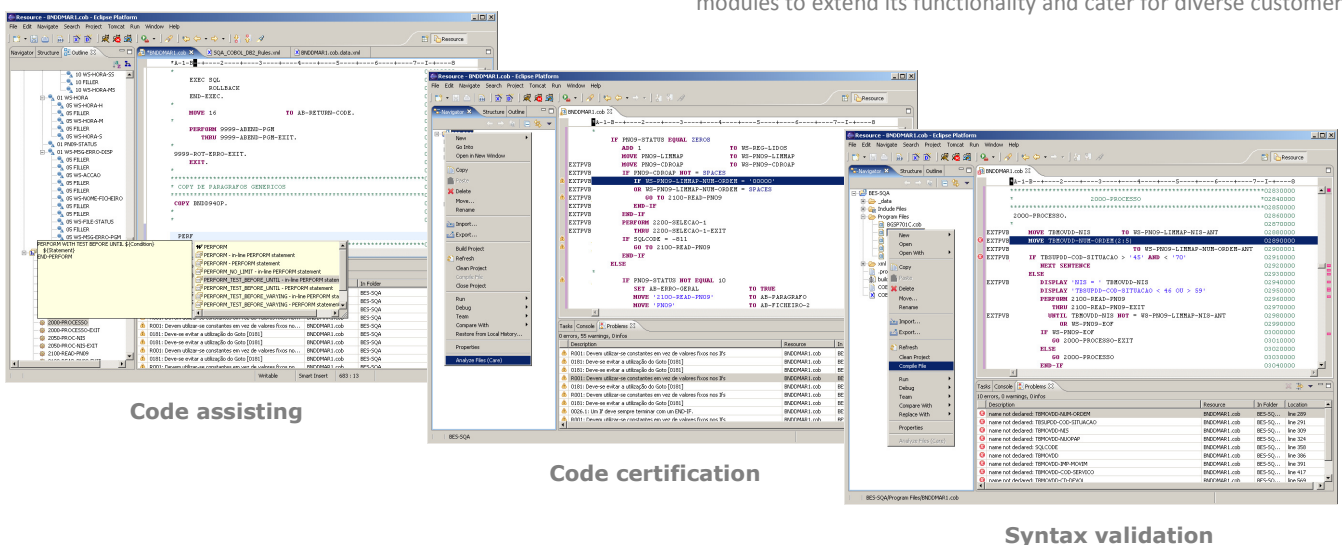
modules to extend its functionality and cater for diverse customer

Resource - BNDDMAR1.cob - Eclipse Platform

File Edit Navigate Search Project Tomcat Run Window Help

Navigator Structure Outline

BNDDMAR1.cob  SQA_COBOL_DB2_Rules.xml  BNDDMAR1.cob.data.xml

EXEC SQL
ROLLBACK
END-EXEC.

MOVE 16 TO AB-RETURN-CODE.

PERFORM 9999-ABEND-PGM
THRU 9999-ABEND-PGM-EXIT.

9999-ROT-ERRO-EXIT.
EXIT.

* COPY DE PARAGRAFOS GENERICOS

COPY BND094OP.

PERFORM WITH TEST BEFORE UNTIL ${Condition}
${Statement}
END-PERFORM

PERFORM
PERFORM - in-line PERFORM statement
PERFORM - PERFORM statement
PERFORM_NO_LIMIT - in-line PERFORM statement
PERFORM_TEST_BEFORE_UNTIL - in-line PERFORM statement
PERFORM_TEST_BEFORE_UNTIL - PERFORM statement
PERFORM_TEST_BEFORE_VARYING - in-line PERFORM statement
PERFORM_TEST_BEFORE_VARYING - PERFORM statement

2000-PROCESSO
2000-PROCESSO-EXIT
2050-PROC-NIS
2050-PROC-NIS-EXIT
2100-READ-PN09

Writable  Smart Insert  683 : 13

Code assisting

Resource - BNDDMAR1.cob - Eclipse Platform

New
Go Into
Open in New Window
Copy
Delete
Move...
Rename
Import...
Export...
Build Project
Refresh
Clean Project
Compile File
Close Project
Run
Debug
Team
Compare With
Restore from Local History...
Properties
Analyze Files (Care)

IF PN09-STATUS EQUAL ZEROS
ADD 1 TO WS-REG-LIDOS
MOVE PN09-LIMMAP TO WS-PN09-LIMMAP
MOVE PN09-CDROAP TO WS-PN09-CDROAP
IF PN09-CDROAP NOT = SPACES
IF WS-PN09-LIMMAP-NUM-ORDEM = '00000'
OR WS-PN09-LIMMAP-NUM-ORDEM = SPACES
GO TO 2100-READ-PN09
END-IF
END-IF
PERFORM 2200-SELECAO-1
THRU 2200-SELECAO-1-EXIT
IF SQLCODE = -811
GO TO 2100-READ-PN09
END-IF
ELSE
IF PN09-STATUS NOT EQUAL 10
SET AB-ERRO-GERAL TO TRUE
MOVE '2100-READ-PN09' TO AB-PARAGRAFO
MOVE 'PN09' TO AB-FICHEIRO-2

Tasks Console Problems
0 errors, 55 warnings, 0 infos
R001: Devem utilizar-se constantes em vez de valores fixos nos IFs
D181: Deve-se evitar a utilização do Goto [D181]
D026.1: Um IF deve sempre terminar com um END-IF.

Code certification

Resource - BNDDMAR1.cob - Eclipse Platform

BES-SQA
Include Files
Program Files

New
Open
Open With
Copy
Delete
Move...
Rename
Import...
Export...
Refresh
Clean Project
Compile File
Run
Debug
Team
Compare With
Replace With
Properties
Analyze Files (Care)

2000-PROCESSO
2000-PROCESSO.
MOVE TBMOVDD-NIS TO WS-PN09-LIMMAP-NIS-ANT
MOVE TBMOVDD-NUM-ORDEM(2:5) TO WS-PN09-LIMMAP-NUM-ORDEM-ANT
IF TBSUPDD-COD-SITUACAO > '45' AND < '70'
NEXT SENTENCE
ELSE
DISPLAY 'NIS = ' TBMOVDD-NIS
DISPLAY 'TBSUPDD-COD-SITUACAO < 46 OU > 59'
PERFORM 2100-READ-PN09
THRU 2100-READ-PN09-EXIT
PERFORM 2100-READ-PN09
UNTIL TBMOVDD-NIS NOT = WS-PN09-LIMMAP-NIS-ANT
OR WS-PN09-EOF
IF WS-PN09-EOF
GO 2000-PROCESSO-EXIT
ELSE
GO 2000-PROCESSO
END-IF

Tasks Console Problems
10 errors, 0 warnings, 0 infos
name not declared: TBMOVDD-NUM-ORDEM
name not declared: TBSUPDD-COD-SITUACAO
name not declared: TBMOVDD-NIS
name not declared: TBMOVDD-NUOPAP
name not declared: SQLCODE
name not declared: TBMOVDD
name not declared: TBMOVDD-IMP-MOVIM
name not declared: TBMOVDD-COD-SERVICO

BES-SQA/Program Files/BNDDMAR1.cob

Syntax validation